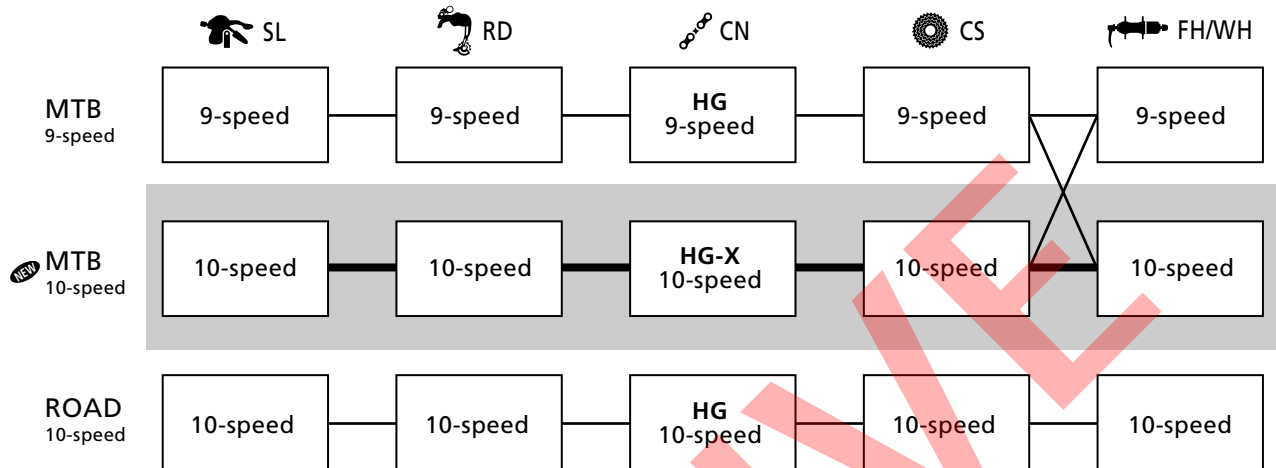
| | SL | RD | CN | CS | FH/WH |
|---|---|---|---|---|---|
| MTB 9-speed | 9-speed | 9-speed | **HG** 9-speed | 9-speed | 9-speed |
| NEW MTB 10-speed | 10-speed | 10-speed | **HG-X** 10-speed | 10-speed | 10-speed |
| ROAD 10-speed | 10-speed | 10-speed | **HG** 10-speed | 10-speed | 10-speed |